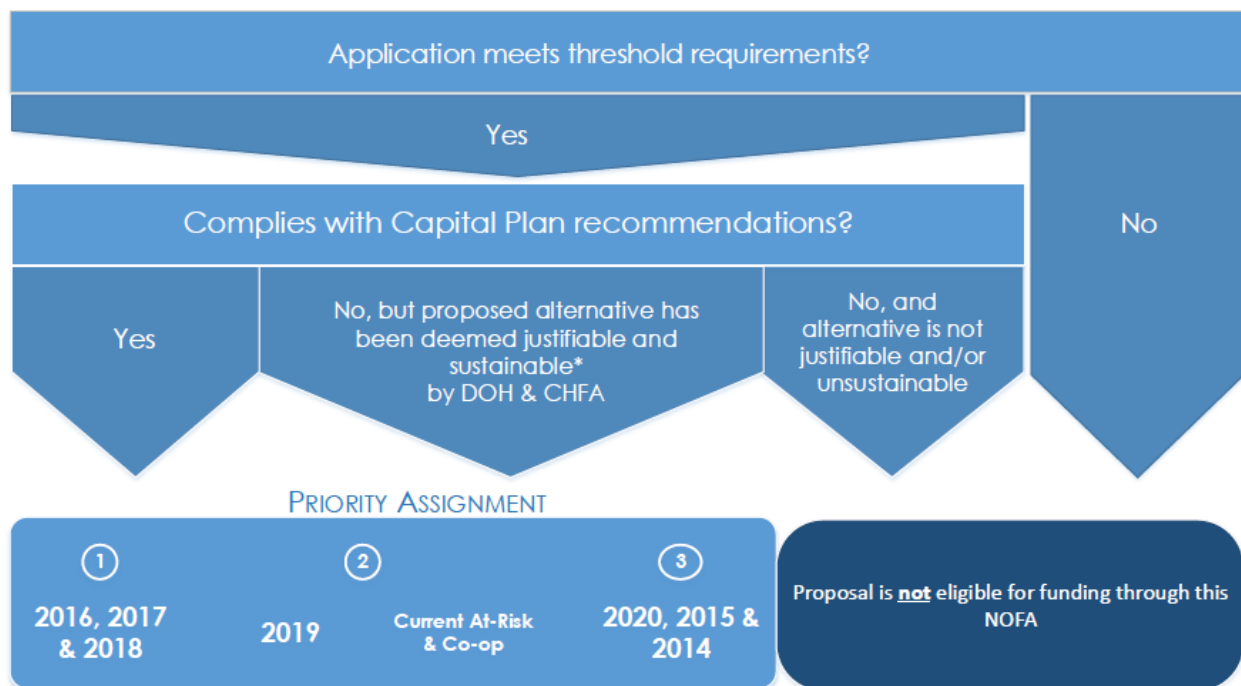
Application meets threshold requirements?

Yes

Complies with Capital Plan recommendations?

No

Yes

No, but proposed alternative has been deemed justifiable and sustainable* by DOH & CHFA

No, and alternative is not justifiable and/or unsustainable

PRIORITY ASSIGNMENT

1

2016, 2017 & 2018

2

2019

Current At-Risk & Co-op

3

2020, 2015 & 2014

Proposal is **not** eligible for funding through this NOFA